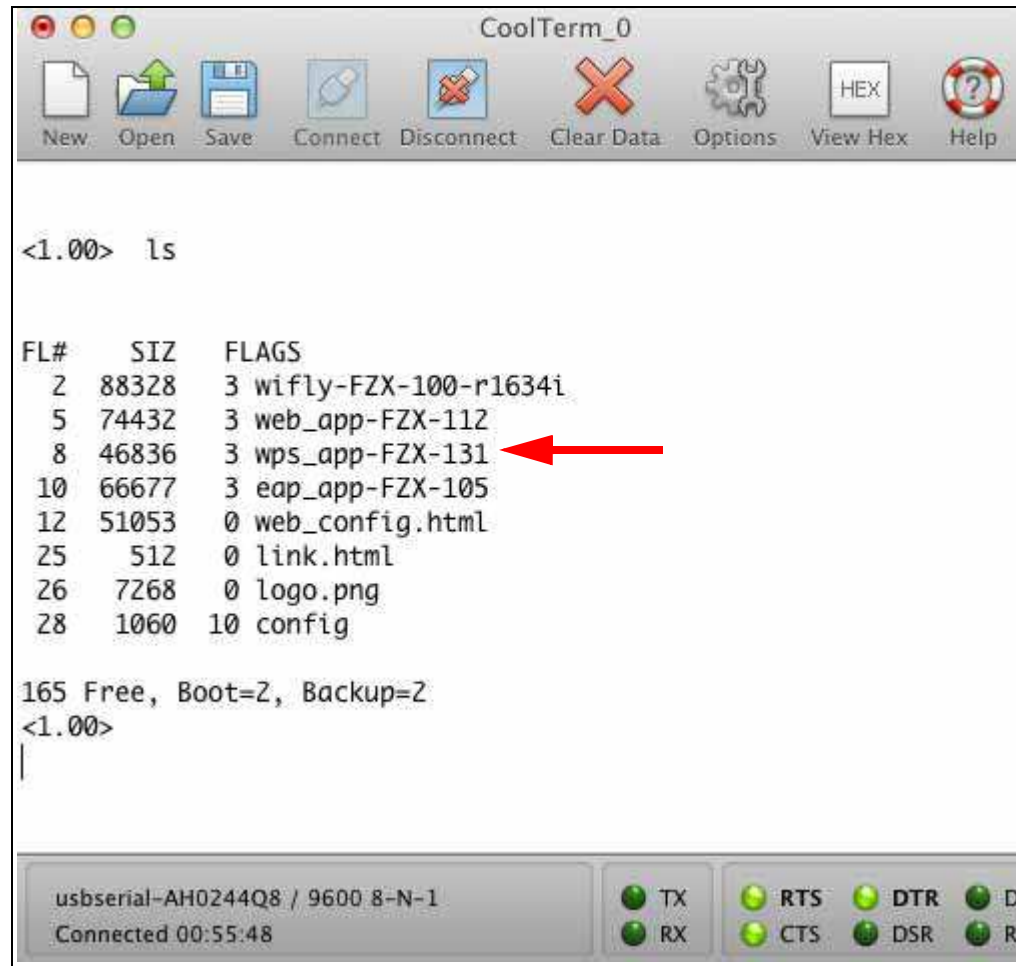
CoolTerm_0

New Open Save Connect Disconnect Clear Data Options HEX View Hex Help

<1.00> ls

FL# SIZ FLAGS
2 88328 3 wifly-FZX-100-r1634i
5 74432 3 web_app-FZX-112
8 46836 3 wps_app-FZX-131
10 66677 3 eap_app-FZX-105
12 51053 0 web_config.html
25 512 0 link.html
26 7268 0 logo.png
28 1060 10 config

165 Free, Boot=2, Backup=2
<1.00>

usbserial-AH0244Q8 / 9600 8-N-1
Connected 00:55:48

TX
RX
RTS
CTS
DTR
DSR
D
R